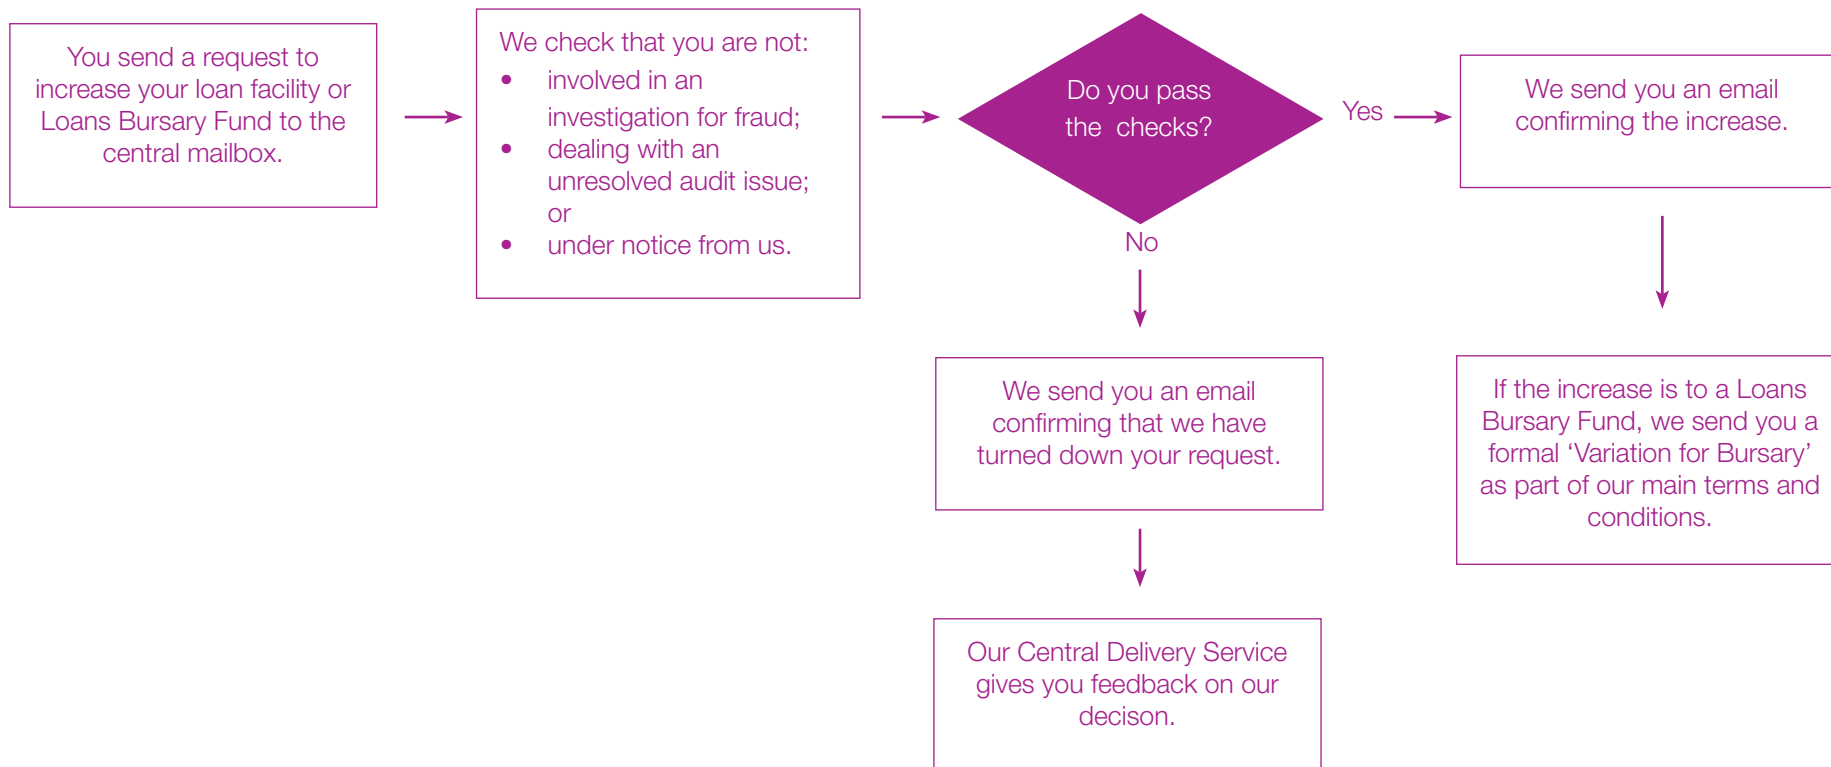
You send a request to increase your loan facility or Loans Bursary Fund to the central mailbox.

We check that you are not:
- involved in an investigation for fraud;
- dealing with an unresolved audit issue; or
- under notice from us.

Do you pass the checks?

Yes

We send you an email confirming the increase.

If the increase is to a Loans Bursary Fund, we send you a formal ‘Variation for Bursary’ as part of our main terms and conditions.

No

We send you an email confirming that we have turned down your request.

Our Central Delivery Service gives you feedback on our decison.